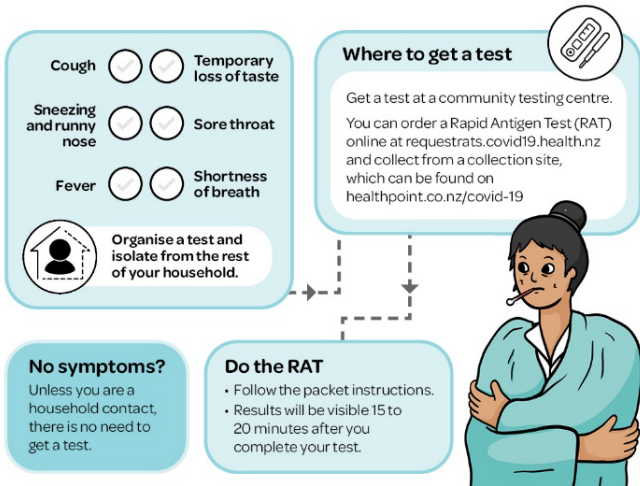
Cough

Temporary loss of taste

Sneezing and runny nose

Sore throat

Fever

Shortness of breath

Organise a test and isolate from the rest of your household.

Where to get a test

Get a test at a community testing centre.

You can order a Rapid Antigen Test (RAT) online at requestrats.covid19.health.nz and collect from a collection site, which can be found on healthpoint.co.nz/covid-19

No symptoms?

Unless you are a household contact, there is no need to get a test.

Do the RAT

• Follow the packet instructions.
• Results will be visible 15 to 20 minutes after you complete your test.